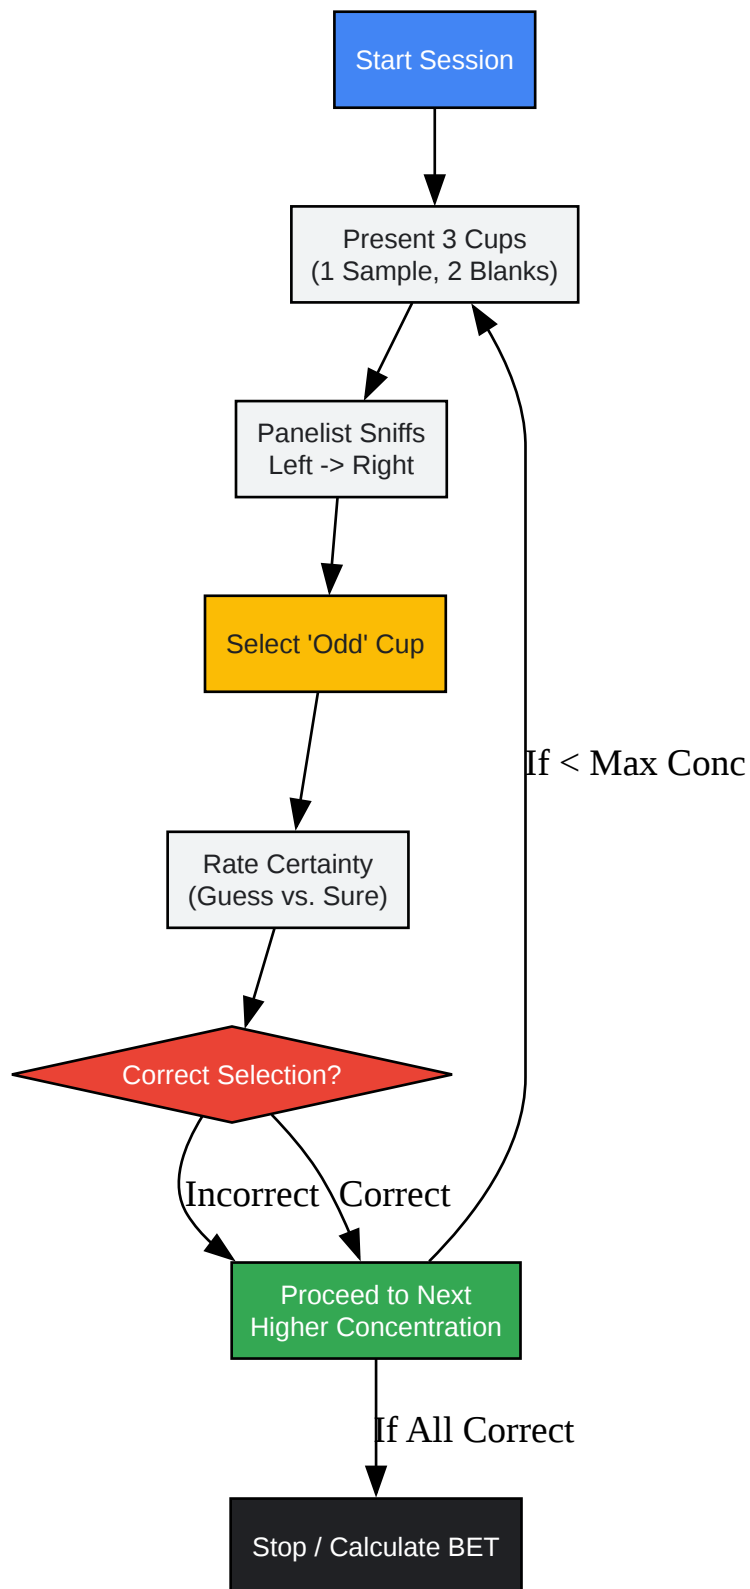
Start Session

Present 3 Cups
(1 Sample, 2 Blanks)

Panelist Sniffs
Left -> Right

Select 'Odd' Cup

Rate Certainty
(Guess vs. Sure)

Correct Selection?

Incorrect

Correct

If < Max Conc

Proceed to Next
Higher Concentration

If All Correct

Stop / Calculate BET